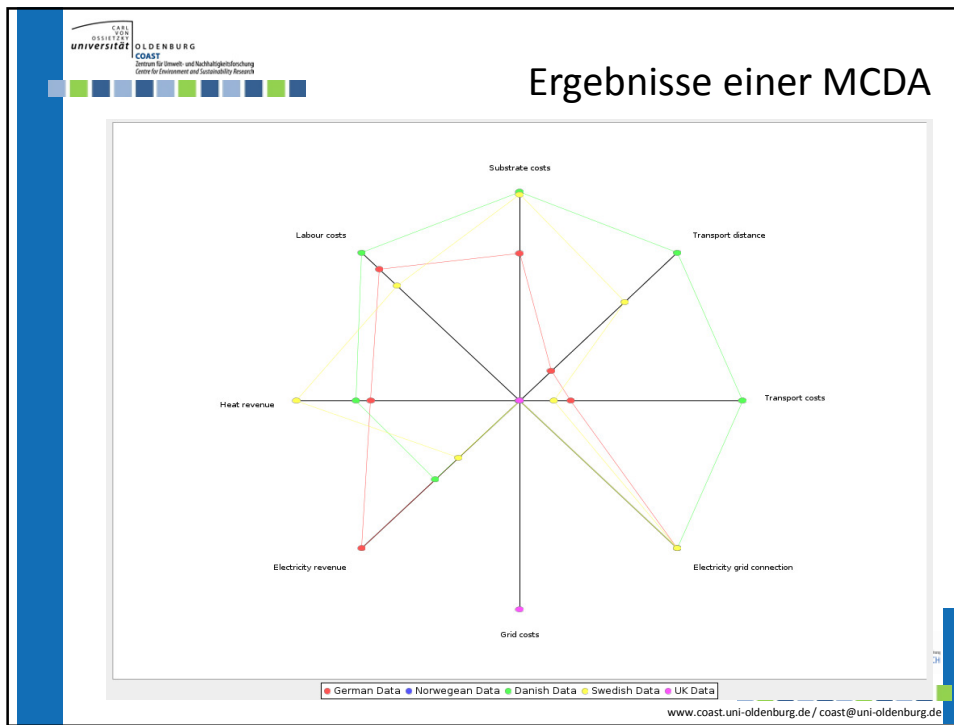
CARL VON OSSIETZKY universität OLDENBURG
COAST
Zentrum für Umwelt- und Nachhaltigkeitsforschung
Centre for Environment and Sustainability Research

Ergebnisse einer MCDA

Substrate costs

Labour costs

Transport distance

Heat revenue

Transport costs

Electricity revenue

Electricity grid connection

Grid costs

German Data Norwegean Data Danish Data Swedish Data UK Data

www.coast.uni-oldenburg.de / coast@uni-oldenburg.de